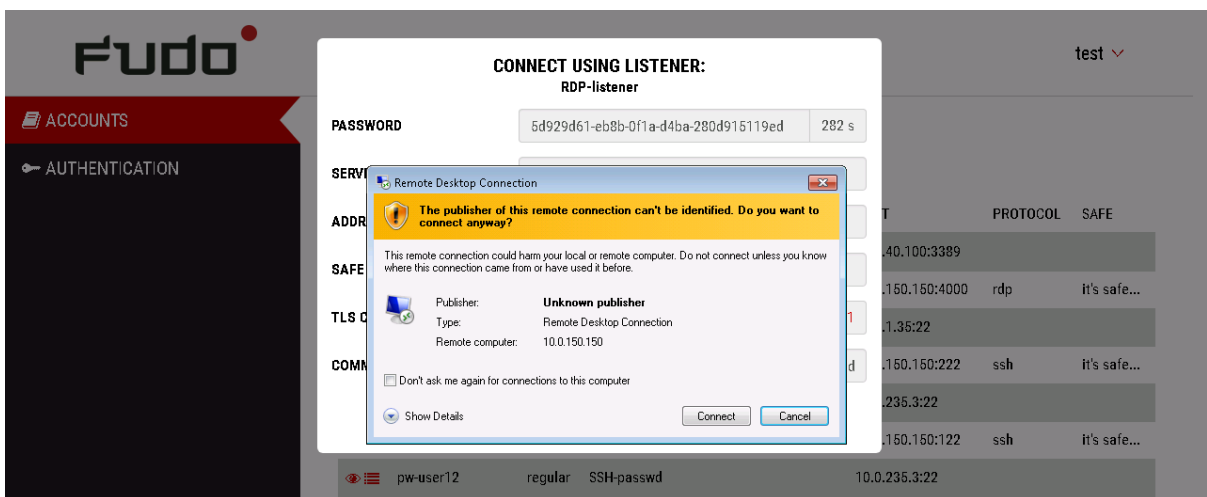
FUDO

ACCOUNTS

AUTHENTICATION

test

CONNECT USING LISTENER:
RDP-listener

PASSWORD 5d929d61-eb8b-0f1a-d4ba-280d915119ed 282 s

SERV

ADDR

SAFE

TLS C

COMM

Remote Desktop Connection

The publisher of this remote connection can't be identified. Do you want to connect anyway?

This remote connection could harm your local or remote computer. Do not connect unless you know where this connection came from or have used it before.

Publisher: Unknown publisher
Type: Remote Desktop Connection
Remote computer: 10.0.150.150

Don't ask me again for connections to this computer

Show Details

Connect Cancel

T PROTOCOL SAFE

.40.100:3389

.150.150:4000 rdp it's safe...

.1.35:22

.150.150:222 ssh it's safe...

.235.3:22

.150.150:122 ssh it's safe...

pw-user12 regular SSH-passwd 10.0.235.3:22